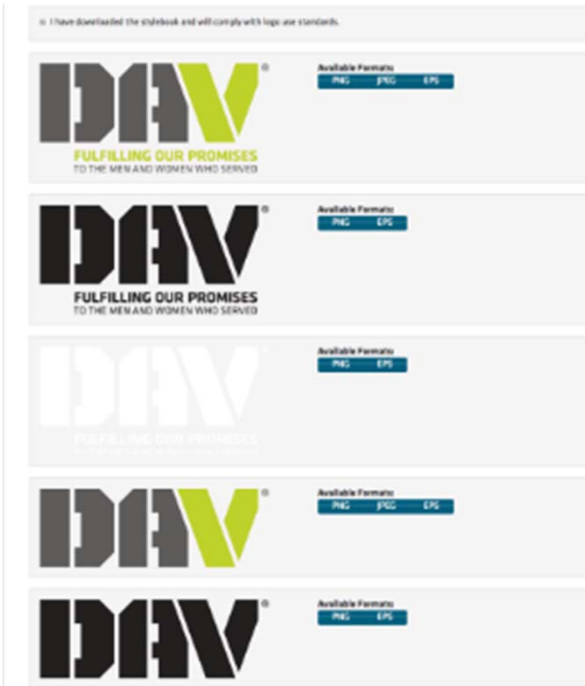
I have downloaded the stylebook and will comply with logo use standards.

DAV®
FULFILLING OUR PROMISES
TO THE MEN AND WOMEN WHO SERVED

Available Formats:
PNG JPEG EPS

DAV®
FULFILLING OUR PROMISES
TO THE MEN AND WOMEN WHO SERVED

Available Formats:
PNG EPS

DAV®
FULFILLING OUR PROMISES
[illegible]

Available Formats:
PNG EPS

DAV®

Available Formats:
PNG JPEG EPS

DAV®

Available Formats:
PNG EPS